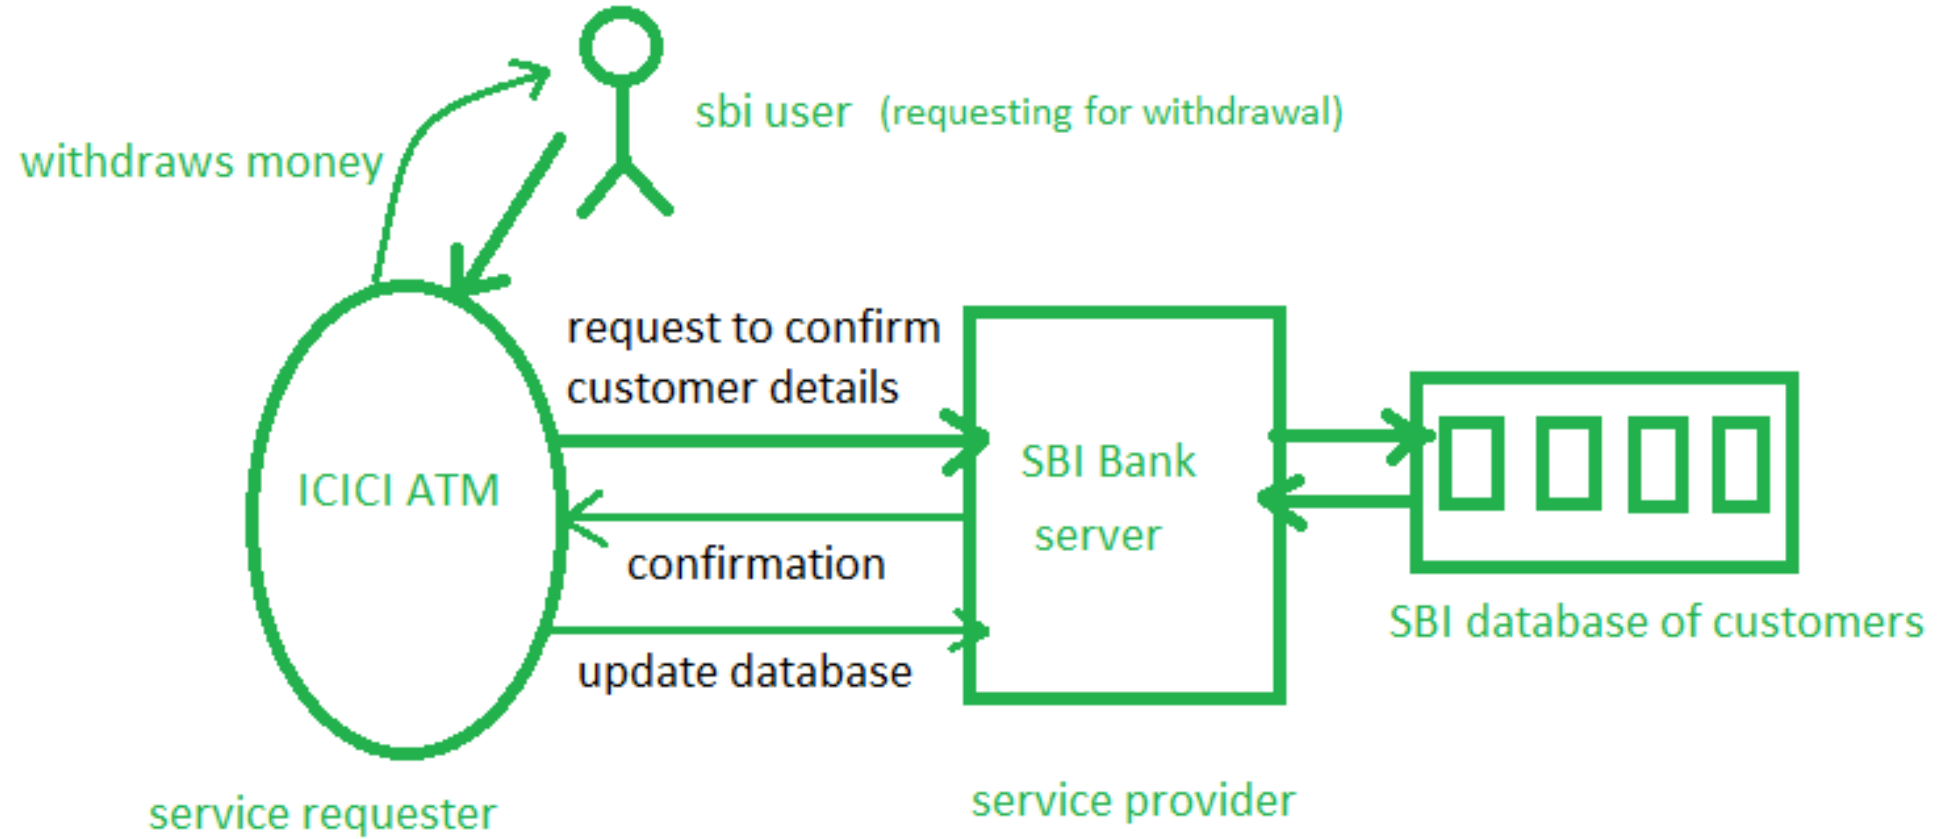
sbi user (requesting for withdrawal)

withdraws money

request to confirm customer details

ICICI ATM

SBI Bank server

confirmation

update database

SBI database of customers

service requester

service provider